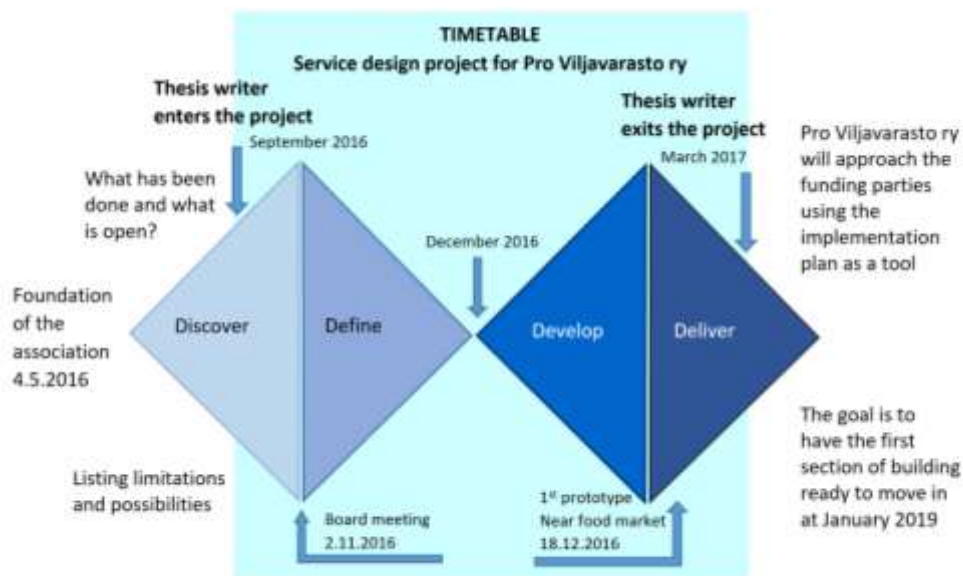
TIMETABLE
Service design project for Pro Viljavarasto ry

Thesis writer enters the project

September 2016

What has been done and what is open?

Foundation of the association 4.5.2016

Discover

Define

December 2016

Listing limitations and possibilities

Board meeting 2.11.2016

Thesis writer exits the project

March 2017

Pro Viljavarasto ry will approach the funding parties using the implementation plan as a tool

Develop

Deliver

1st prototype Near food market 18.12.2016

The goal is to have the first section of building ready to move in at January 2019